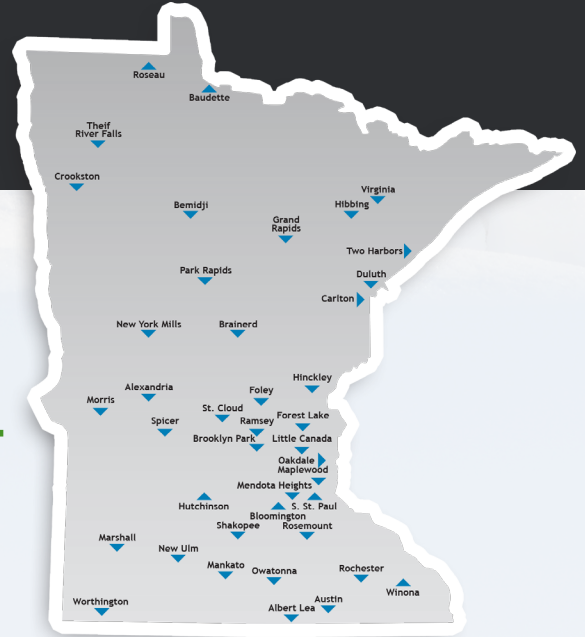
Roseau
Baudette
Theif River Falls
Crookston
Virginia
Hibbing
Bemidji
Grand Rapids
Two Harbors
Park Rapids
Duluth
Carlton
New York Mills
Brainerd
Hinckley
Alexandria
Foley
Morris
St. Cloud
Spicer
Ramsey
Forest Lake
Brooklyn Park
Little Canada
Oakdale
Maplewood
Mendota Heights
Hutchinson
S. St. Paul
Bloomington
Shakopee
Rosemount
Marshall
New Ulm
Mankato
Owatonna
Rochester
Winona
Austin
Worthington
Albert Lea